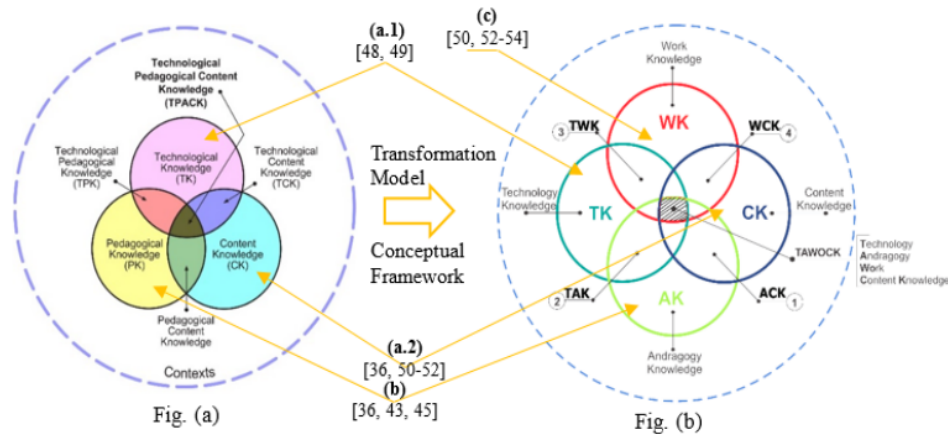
Technological Pedagogical Content Knowledge (TPACK)

Technological Pedagogical Knowledge (TPK)

Technological Knowledge (TK)

Technological Content Knowledge (TCK)

Pedagogical Knowledge (PK)

Content Knowledge (CK)

Pedagogical Content Knowledge

Contexts

Fig. (a)

(a.1)
[48, 49]

(c)
[50, 52-54]

Transformation Model

Conceptual Framework

(a.2)
[36, 50-52]

(b)
[36, 43, 45]

Work Knowledge

3 TWK

WK

WCK 4

Technology Knowledge

TK

CK

Content Knowledge

TAWOCK

Technology Andragogy Work Content Knowledge

2 TAK

AK

ACK 1

Andragogy Knowledge

Fig. (b)